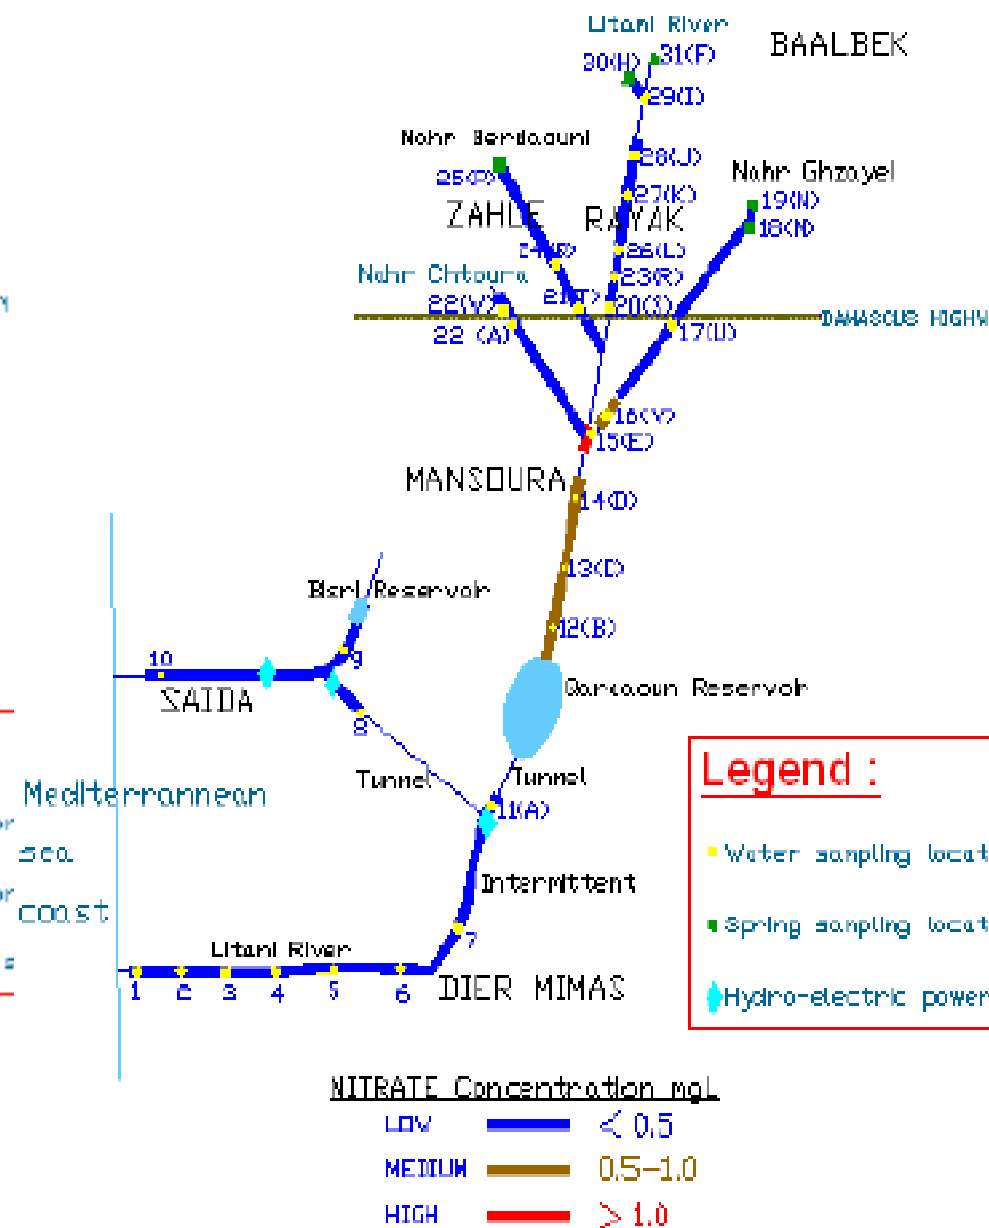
Litani River
BAALBEK
30(H) 31(F)
29(I)
Nahr Berdaouni
28(J)
Nahr Ghzayel
25(P)
27(K)
19(N)
ZAHLE
RAYAK
18(N)
24(F)
26(L)
Nahr Chtoura
23(R)
21(T)
22(V)
20(S)
DAMASCUS HIGHW
22 (A)
17(U)
16(V)
15(E)
MANSOURA
14(D)
13(D)
Bisri Reservoir
12(B)
10
9
SAIDA
Qaraaoun Reservoir
8
Tunnel
Tunnel
Mediterranean
11(A)
sea
Intermittent
coast
7
Litani River
1 2 3 4 5 6
DIER MIMAS
Legend :
Water sampling locat
Spring sampling locat
Hydro-electric power
NITRATE Concentration mg/L
LOW $< 0.5$
MEDIUM 0.5-1.0
HIGH $> 1.0$